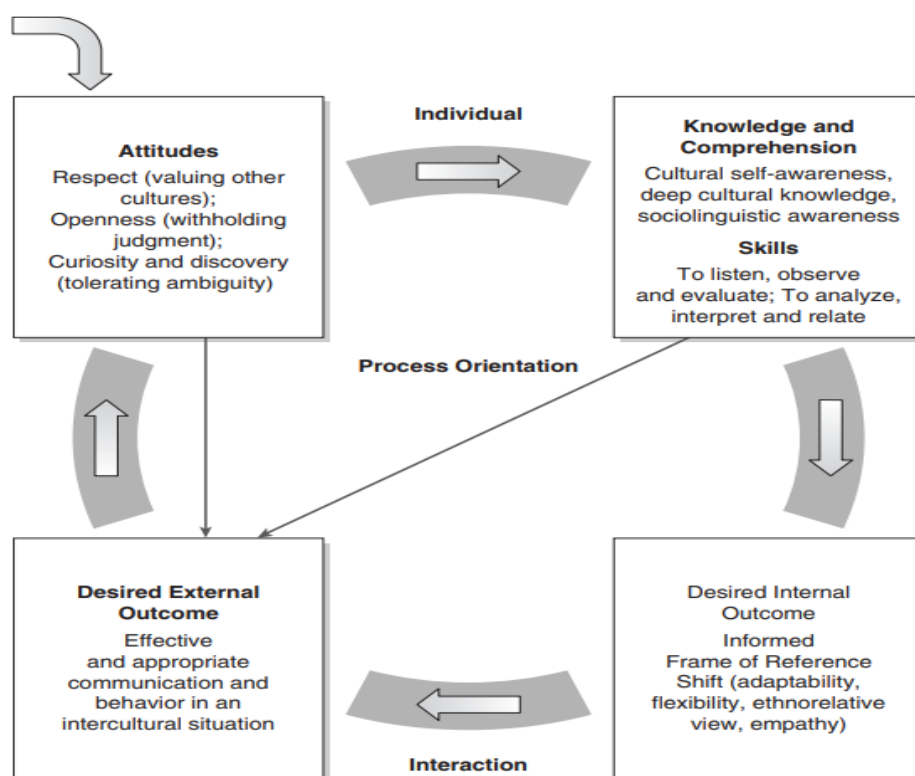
Attitudes
Respect (valuing other cultures);
Openness (withholding judgment);
Curiosity and discovery (tolerating ambiguity)

Individual

Knowledge and Comprehension
Cultural self-awareness, deep cultural knowledge, sociolinguistic awareness

Skills
To listen, observe and evaluate; To analyze, interpret and relate

Process Orientation

Desired External Outcome
Effective and appropriate communication and behavior in an intercultural situation

Desired Internal Outcome
Informed Frame of Reference Shift (adaptability, flexibility, ethnorelative view, empathy)

Interaction